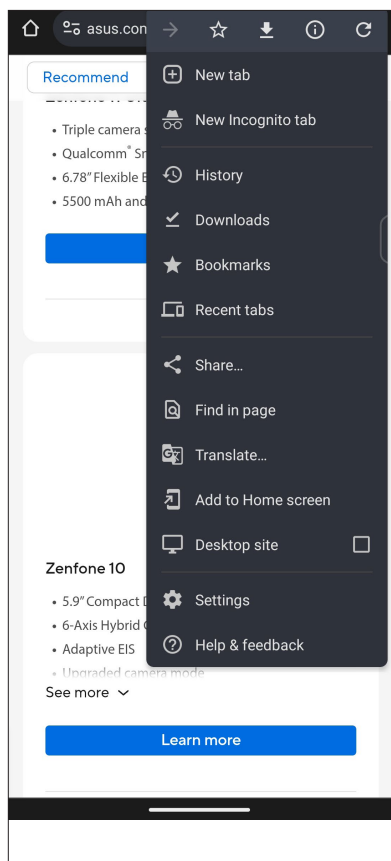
asus.con

New tab
New Incognito tab
History
Downloads
Bookmarks
Recent tabs
Share...
Find in page
Translate...
Add to Home screen
Desktop site
Settings
Help & feedback

Recommend

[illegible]

• Triple camera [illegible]
• Qualcomm® Sn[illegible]
• 6.78" Flexible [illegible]
• 5500 mAh and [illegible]

Zenfone 10

• 5.9" Compact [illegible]
• 6-Axis Hybrid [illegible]
• Adaptive EIS
• Upgraded camera mode

See more

Learn more